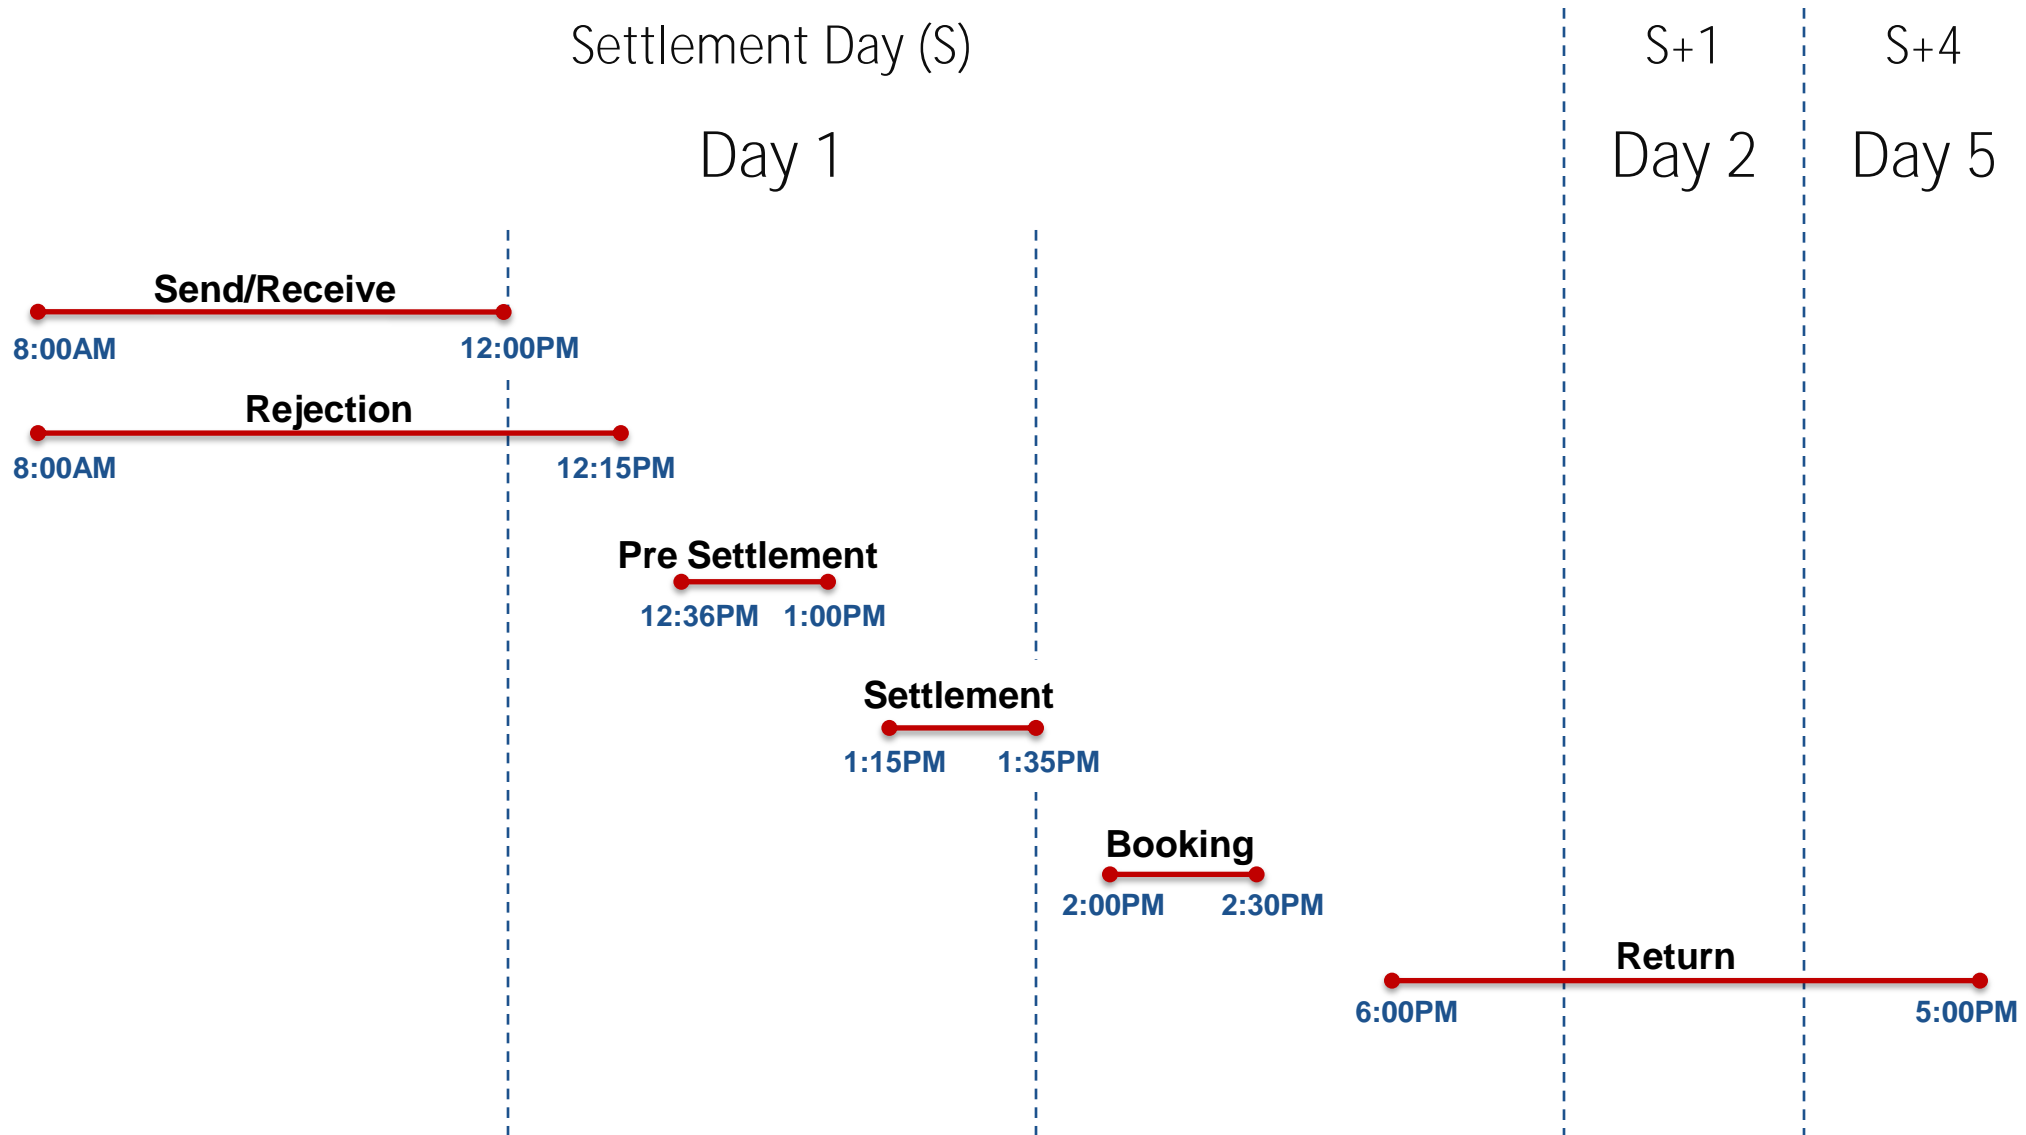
Settlement Day (S)

S+1

S+4

Day 1

Day 2

Day 5

Send/Receive
8:00AM
12:00PM

Rejection
8:00AM
12:15PM

Pre Settlement
12:36PM 1:00PM

Settlement
1:15PM 1:35PM

Booking
2:00PM 2:30PM

Return
6:00PM
5:00PM